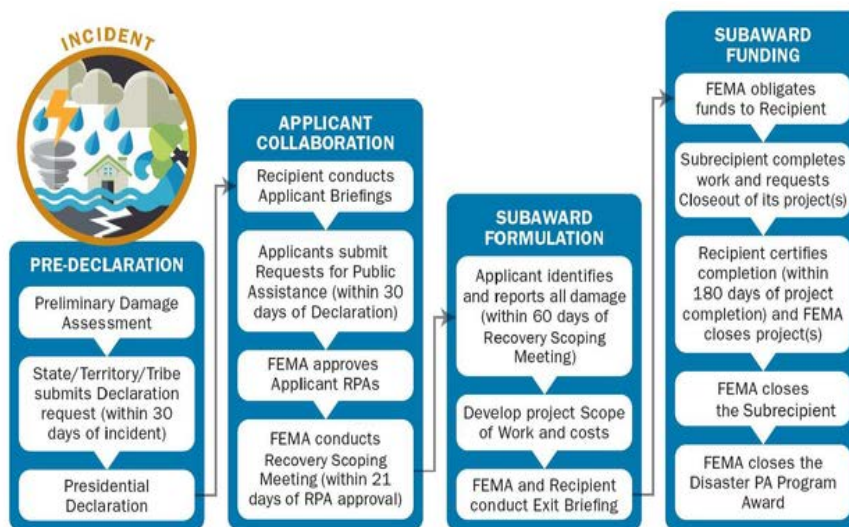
INCIDENT

PRE-DECLARATION

Preliminary Damage Assessment

State/Territory/Tribe submits Declaration request (within 30 days of incident)

Presidential Declaration

APPLICANT COLLABORATION

Recipient conducts Applicant Briefings

Applicants submit Requests for Public Assistance (within 30 days of Declaration)

FEMA approves Applicant RPAs

FEMA conducts Recovery Scoping Meeting (within 21 days of RPA approval)

SUBAWARD FORMULATION

Applicant identifies and reports all damage (within 60 days of Recovery Scoping Meeting)

Develop project Scope of Work and costs

FEMA and Recipient conduct Exit Briefing

SUBAWARD FUNDING

FEMA obligates funds to Recipient

Subrecipient completes work and requests Closeout of its project(s)

Recipient certifies completion (within 180 days of project completion) and FEMA closes project(s)

FEMA closes the Subrecipient

FEMA closes the Disaster PA Program Award